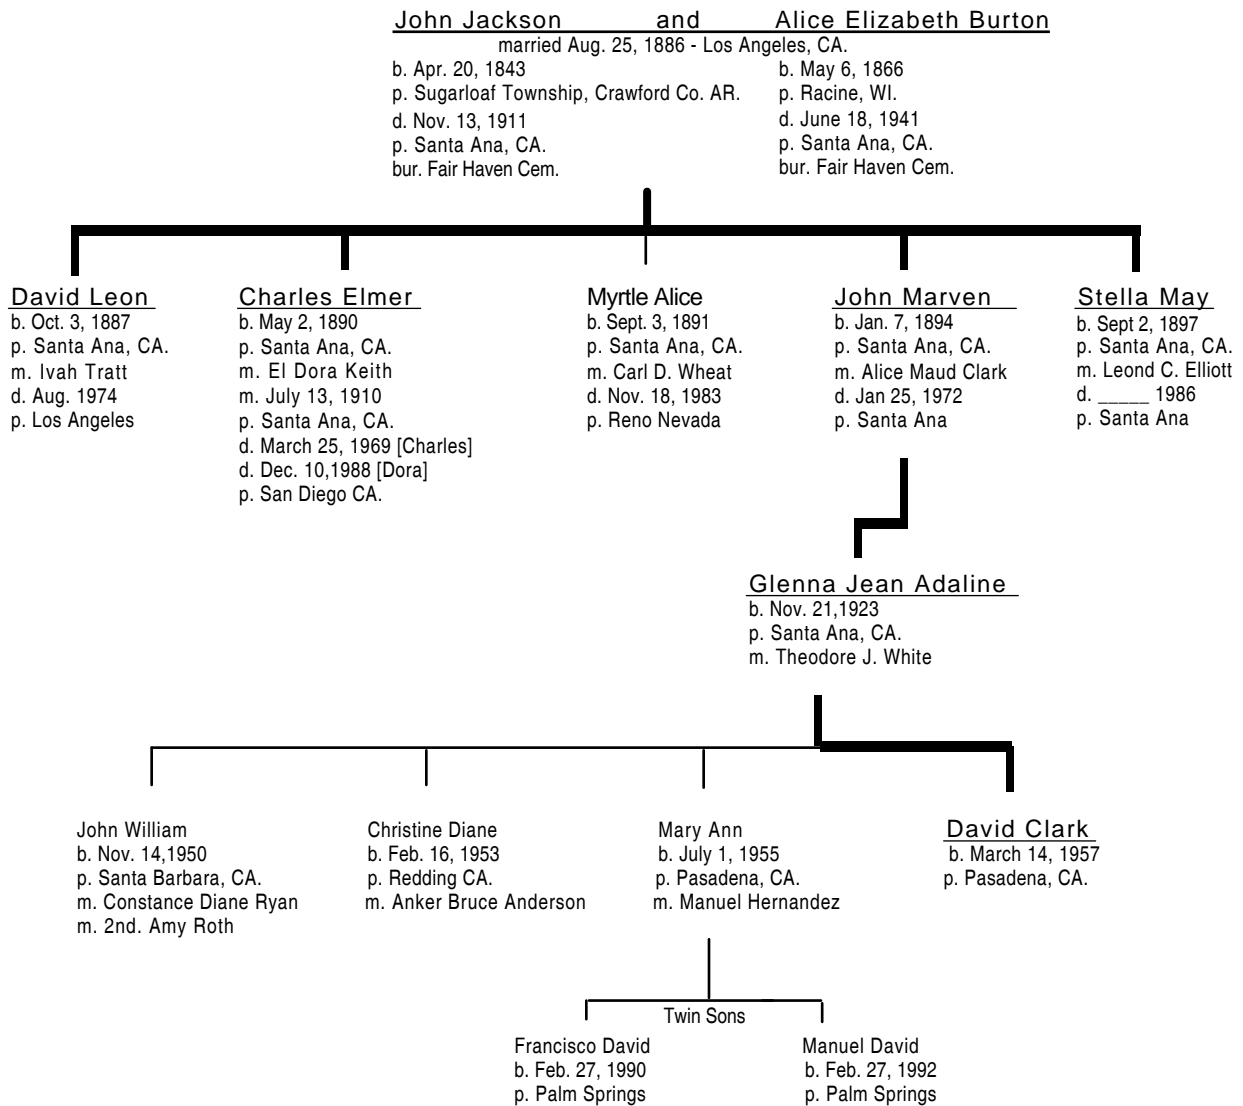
John Jackson and Alice Elizabeth Burton
married Aug. 25, 1886 - Los Angeles, CA.

b. Apr. 20, 1843
p. Sugarloaf Township, Crawford Co. AR.
d. Nov. 13, 1911
p. Santa Ana, CA.
bur. Fair Haven Cem.

b. May 6, 1866
p. Racine, WI.
d. June 18, 1941
p. Santa Ana, CA.
bur. Fair Haven Cem.

David Leon
b. Oct. 3, 1887
p. Santa Ana, CA.
m. Ivah Tratt
d. Aug. 1974
p. Los Angeles

Charles Elmer
b. May 2, 1890
p. Santa Ana, CA.
m. El Dora Keith
m. July 13, 1910
p. Santa Ana, CA.
d. March 25, 1969 [Charles]
d. Dec. 10,1988 [Dora]
p. San Diego CA.

Myrtle Alice
b. Sept. 3, 1891
p. Santa Ana, CA.
m. Carl D. Wheat
d. Nov. 18, 1983
p. Reno Nevada

John Marven
b. Jan. 7, 1894
p. Santa Ana, CA.
m. Alice Maud Clark
d. Jan 25, 1972
p. Santa Ana

Stella May
b. Sept 2, 1897
p. Santa Ana, CA.
m. Leond C. Elliott
d. _____ 1986
p. Santa Ana

Glenna Jean Adaline
b. Nov. 21,1923
p. Santa Ana, CA.
m. Theodore J. White

John William
b. Nov. 14,1950
p. Santa Barbara, CA.
m. Constance Diane Ryan
m. 2nd. Amy Roth

Christine Diane
b. Feb. 16, 1953
p. Redding CA.
m. Anker Bruce Anderson

Mary Ann
b. July 1, 1955
p. Pasadena, CA.
m. Manuel Hernandez

David Clark
b. March 14, 1957
p. Pasadena, CA.

Twin Sons

Francisco David
b. Feb. 27, 1990
p. Palm Springs

Manuel David
b. Feb. 27, 1992
p. Palm Springs